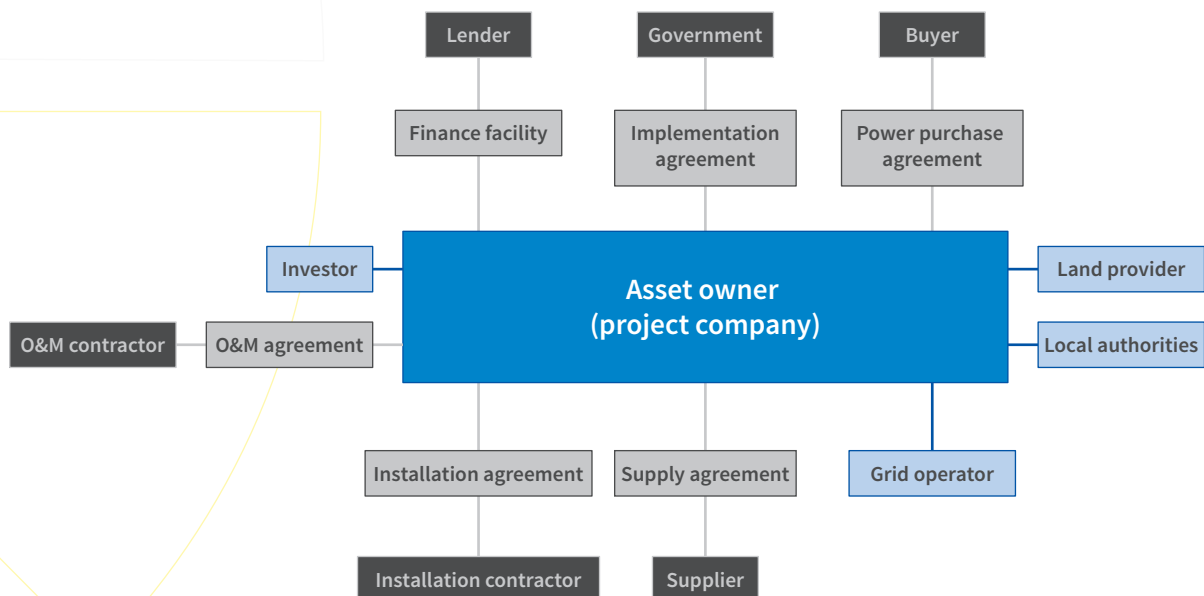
Lender

Government

Buyer

Finance facility

Implementation agreement

Power purchase agreement

Investor

Asset owner
(project company)

Land provider

O&M contractor

O&M agreement

Local authorities

Installation agreement

Supply agreement

Grid operator

Installation contractor

Supplier